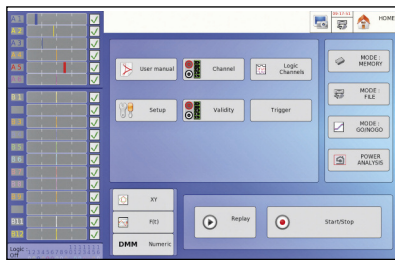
A1
A2
A3
A4
A5
A6
B1
B2
B3
B4
B5
B6
B7
B8
B9
B10
B11
B12
Logic
Off
RESTART
HOME
User manual
Channel
Logic Channels
Setup
Validity
Trigger
MODE : MEMORY
MODE : FILE
MODE : GO/NOGO
POWER ANALYSIS
XY
F(t)
DMM Numeric
Replay
Start/Stop